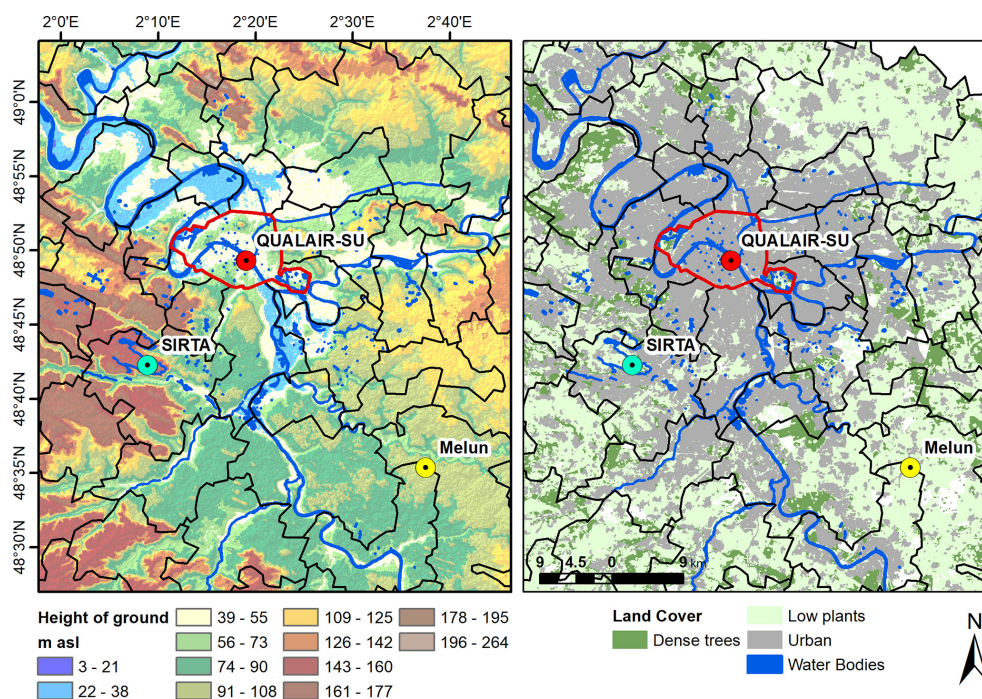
2°0'E 2°10'E 2°20'E 2°30'E 2°40'E

49°0'N
48°55'N
48°50'N
48°45'N
48°40'N
48°35'N
48°30'N

QUALAIR-SU
SIRTA
Melun

QUALAIR-SU
SIRTA
Melun

9 4.5 0 9 km

Height of ground m asl
3 - 21
22 - 38
39 - 55
56 - 73
74 - 90
91 - 108
109 - 125
126 - 142
143 - 160
161 - 177
178 - 195
196 - 264

Land Cover
Dense trees
Low plants
Urban
Water Bodies

N